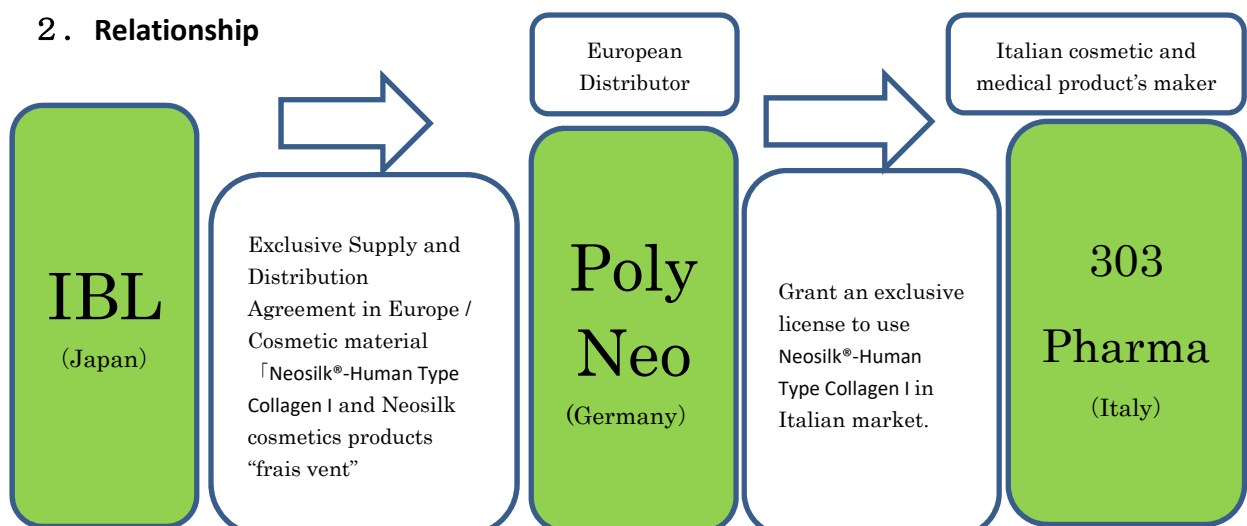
２．Relationship

European Distributor

Italian cosmetic and medical product's maker

IBL
(Japan)

Exclusive Supply and Distribution Agreement in Europe / Cosmetic material 「Neosilk®-Human Type Collagen I and Neosilk cosmetics products "frais vent"

Poly Neo
(Germany)

Grant an exclusive license to use Neosilk®-Human Type Collagen I in Italian market.

303 Pharma
(Italy)